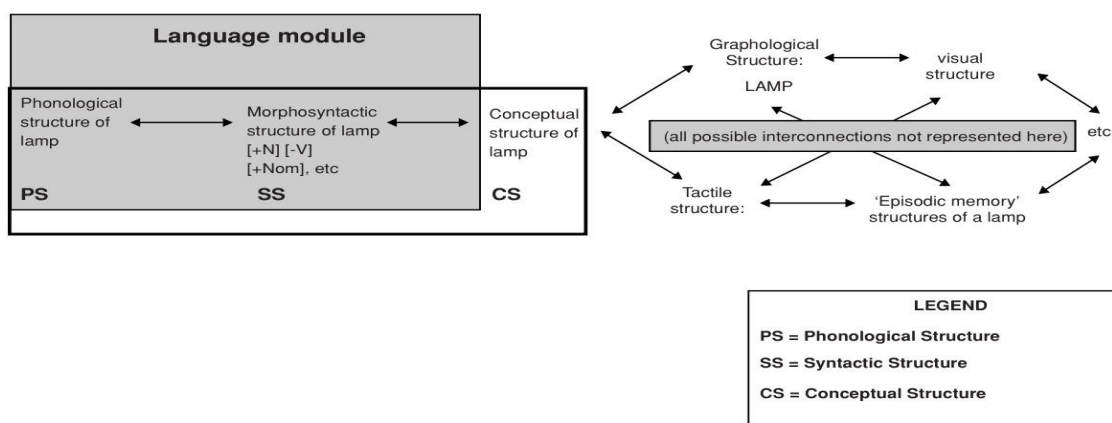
Language module

Phonological structure of lamp

Morphosyntactic structure of lamp [+N] [-V] [+Nom], etc

Conceptual structure of lamp

PS

SS

CS

Graphological Structure: LAMP

visual structure

(all possible interconnections not represented here)

etc

Tactile structure:

'Episodic memory' structures of a lamp

LEGEND

PS = Phonological Structure

SS = Syntactic Structure

CS = Conceptual Structure